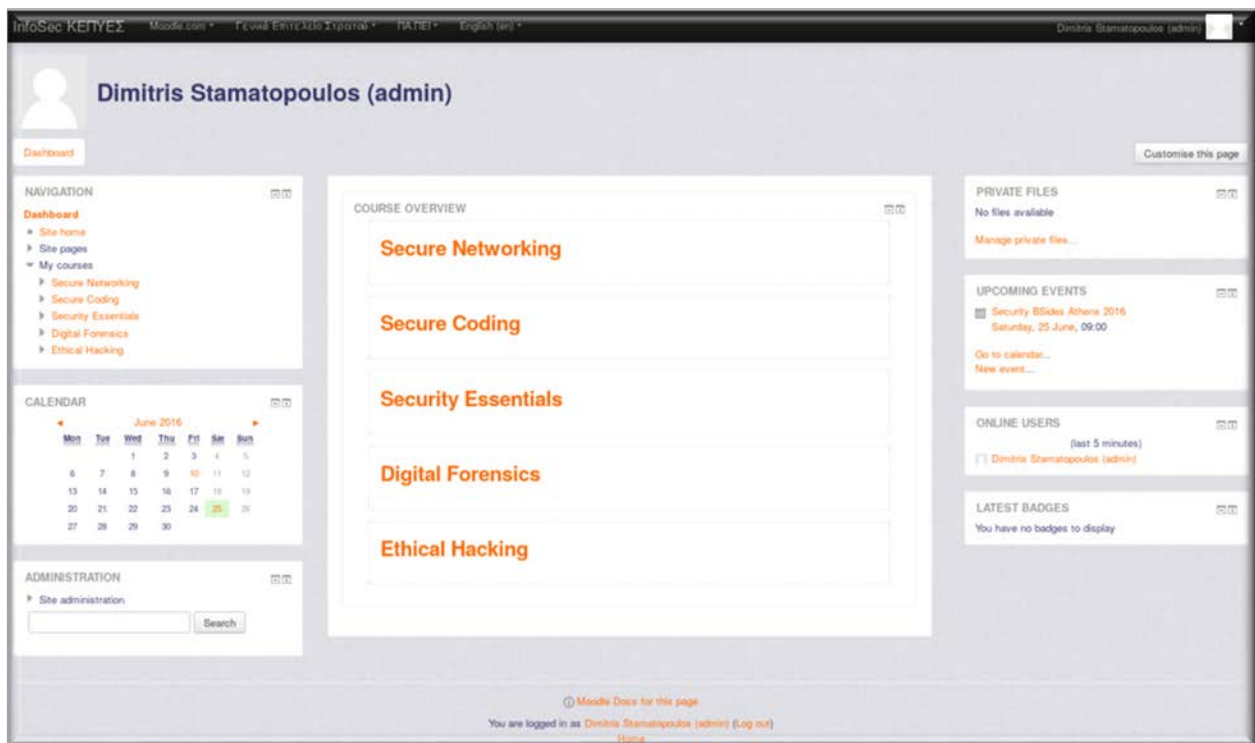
InfoSec ΚΕΠΥΕΣ Moodle.com Γενικό Επιτελείο Στρατού ΠΑΠΕΙ English (en)

Dimitris Stamatopoulos (admin)

Dimitris Stamatopoulos (admin)

Dashboard

Customise this page

NAVIGATION
Dashboard
Site home
Site pages
My courses
Secure Networking
Secure Coding
Security Essentials
Digital Forensics
Ethical Hacking

CALENDAR
June 2016

| Mon | Tue | Wed | Thu | Fri | Sat | Sun |
|---|---|---|---|---|---|---|
| | | 1 | 2 | 3 | 4 | 5 |
| 6 | 7 | 8 | 9 | 10 | 11 | 12 |
| 13 | 14 | 15 | 16 | 17 | 18 | 19 |
| 20 | 21 | 22 | 23 | 24 | 25 | 26 |
| 27 | 28 | 29 | 30 | | | |

ADMINISTRATION
Site administration
Search

COURSE OVERVIEW
Secure Networking
Secure Coding
Security Essentials
Digital Forensics
Ethical Hacking

PRIVATE FILES
No files available
Manage private files...

UPCOMING EVENTS
Security BSides Athens 2016
Saturday, 25 June, 09:00
Go to calendar...
New event...

ONLINE USERS
(last 5 minutes)
Dimitris Stamatopoulos (admin)

LATEST BADGES
You have no badges to display

Moodle Docs for this page
You are logged in as Dimitris Stamatopoulos (admin) (Log out)
Home